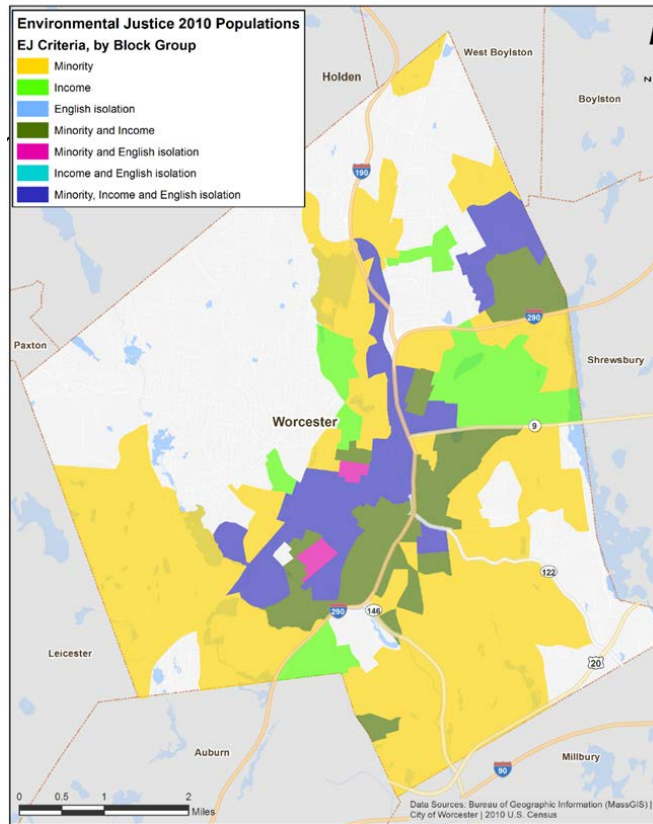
Environmental Justice 2010 Populations
EJ Criteria, by Block Group
Minority
Income
English isolation
Minority and Income
Minority and English isolation
Income and English isolation
Minority, Income and English isolation

West Boylston
Holden
Boylston
190
290
Paxton
Shrewsbury
Worcester
9
122
290
146
Leicester
20
Auburn
Millbury
90

0 0.5 1 2 Miles

Data Sources: Bureau of Geographic Information (MassGIS) | City of Worcester | 2010 U.S. Census